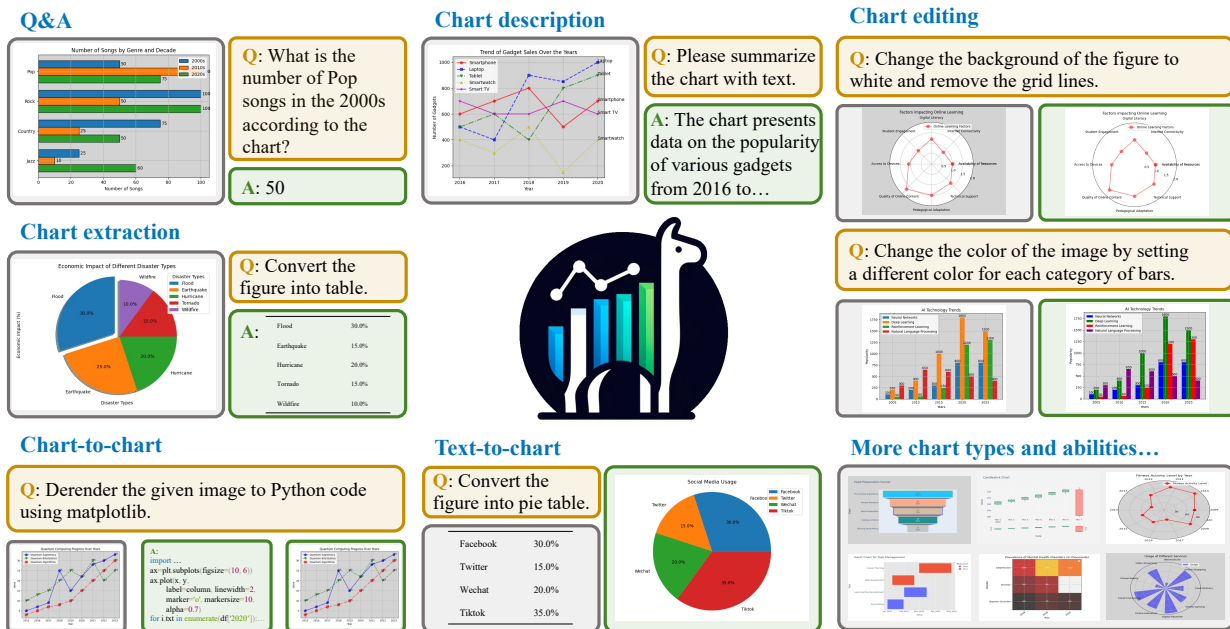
Q&A

Number of Songs by Genre and Decade

2000s
2010s
2020s

Pop
Rock
Country
Jazz

50
80
75
100
50
100
75
25
50
25
10
60

0 20 40 60 80 100
Number of Songs

Q: What is the number of Pop songs in the 2000s according to the chart?

A: 50

Chart description

Trend of Gadget Sales Over the Years

Smartphone
Laptop
Tablet
Smartwatch
Smart TV

Number of Gadgets
Year

Q: Please summarize the chart with text.

A: The chart presents data on the popularity of various gadgets from 2016 to…

Chart editing

Q: Change the background of the figure to white and remove the grid lines.

Factors Impacting Online Learning

Q: Change the color of the image by setting a different color for each category of bars.

AI Technology Trends

Chart extraction

Economic Impact of Different Disaster Types

Disaster Types
Flood
Earthquake
Hurricane
Tornado
Wildfire

30.0%
15.0%
20.0%
15.0%
10.0%

Economic Impact (%)
Disaster Types

Q: Convert the figure into table.

A:

| Flood | 30.0% |
|---|---|
| Earthquake | 15.0% |
| Hurricane | 20.0% |
| Tornado | 15.0% |
| Wildfire | 10.0% |

Chart-to-chart

Q: Derender the given image to Python code using matplotlib.

Quantum Computing Progress Over Years

A:
import …
ax=plt.subplots(figsize=(10, 6))
ax.plot(x, y,
label=column, linewidth=2,
marker='o', markersize=10,
alpha=0.7)
for i,txt in enumerate(df['2020']):…

Text-to-chart

Q: Convert the figure into pie table.

| Facebook | 30.0% |
|---|---|
| Twitter | 15.0% |
| Wechat | 20.0% |
| Tiktok | 35.0% |

Social Media Usage

Facebook
Twitter
Wechat
Tiktok

30.0%
15.0%
20.0%
35.0%

More chart types and abilities…

Fitness Activity Level by Year
Prevalence of Mental Health Disorders (in thousands)
Usage of Different Services
Gantt Chart for Task Management